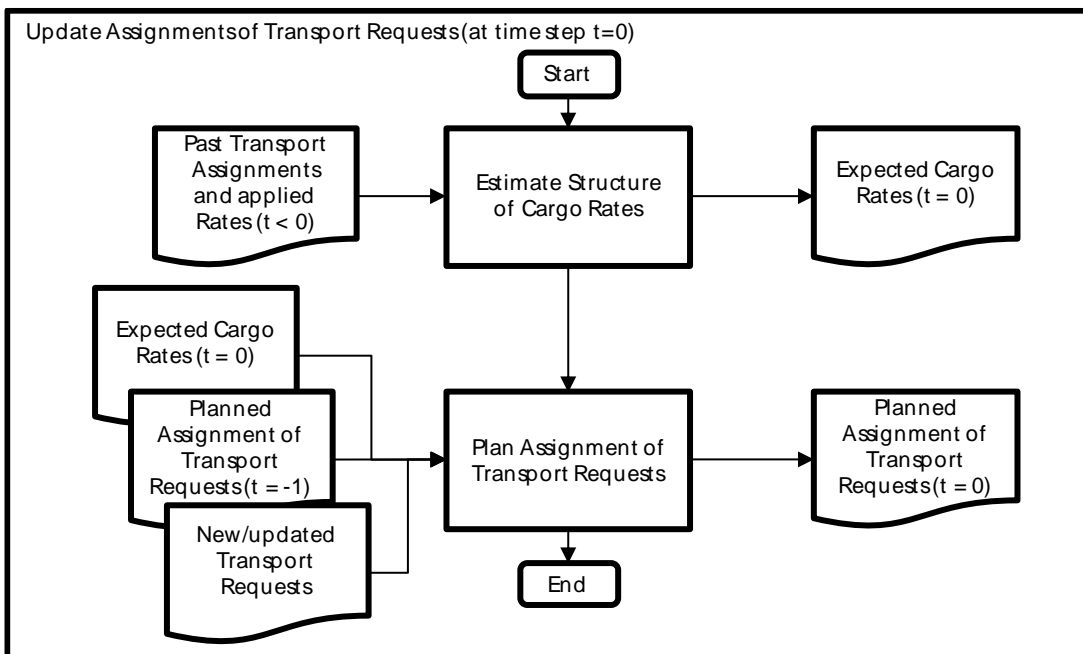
Update Assignments of Transport Requests (at time step t=0)

Start

Past Transport Assignments and applied Rates (t < 0)

Estimate Structure of Cargo Rates

Expected Cargo Rates (t = 0)

Expected Cargo Rates (t = 0)

Planned Assignment of Transport Requests (t = -1)

New/updated Transport Requests

Plan Assignment of Transport Requests

Planned Assignment of Transport Requests (t = 0)

End